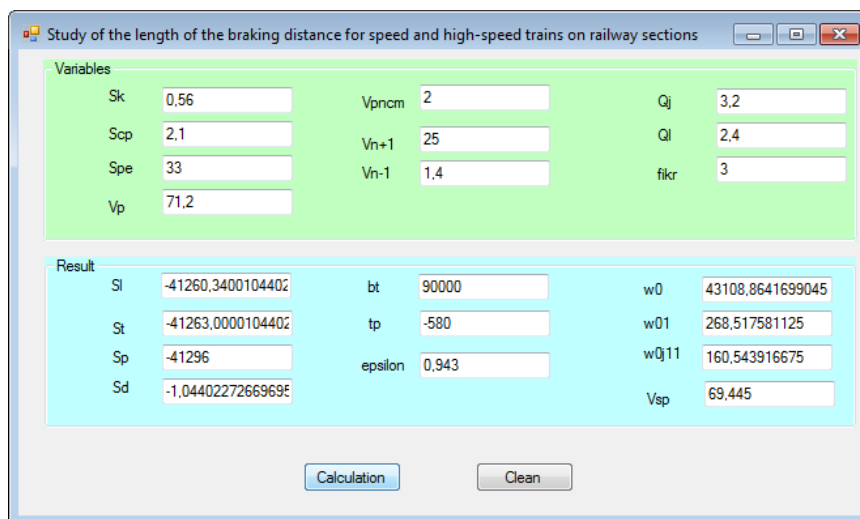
Study of the length of the braking distance for speed and high-speed trains on railway sections

Variables

Sk 0,56
Scp 2,1
Spe 33
Vp 71,2

Vpncm 2
Vn+1 25
Vn-1 1,4

Qj 3,2
Ql 2,4
fikr 3

Result

Sl -41260,3400104402
St -41263,0000104402
Sp -41296
Sd -1,0440227266969

bt 90000
tp -580
epsilon 0,943

w0 43108,8641699045
w01 268,517581125
w0j11 160,543916675
Vsp 69,445

Calculation
Clean